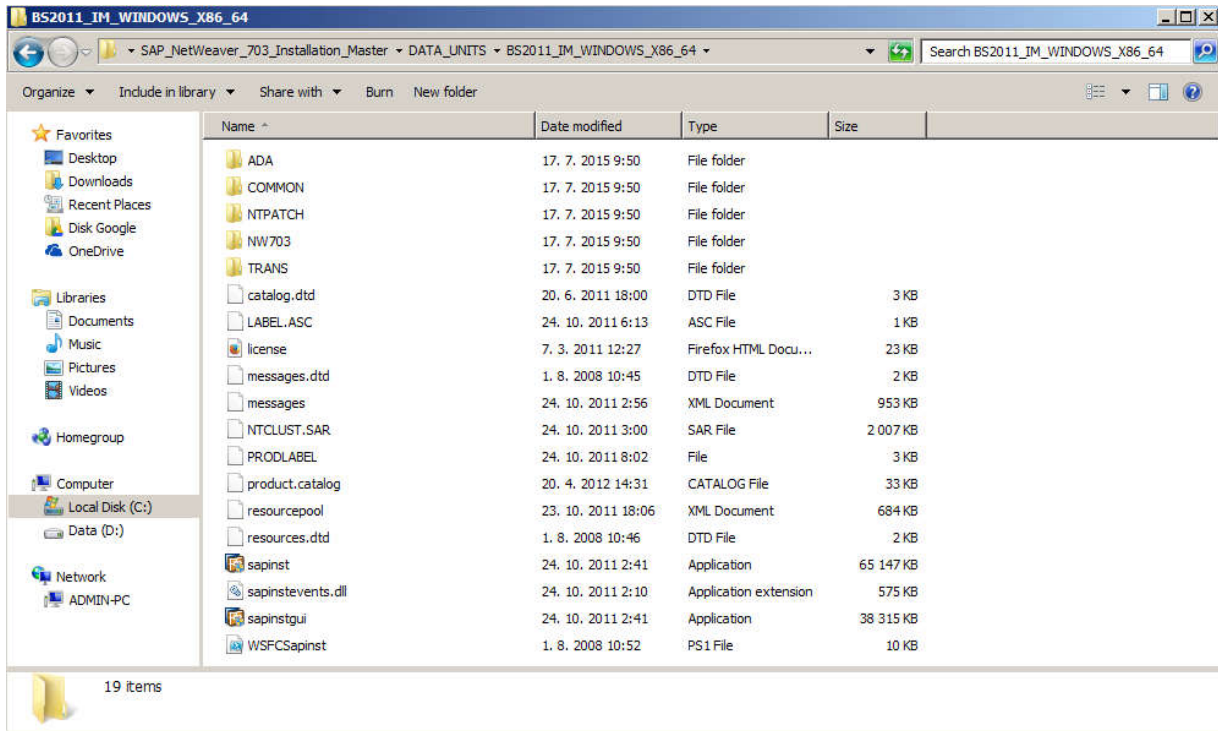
BS2011_IM_WINDOWS_X86_64

« SAP_NetWeaver_703_Installation_Master ▸ DATA_UNITS ▸ BS2011_IM_WINDOWS_X86_64 ▸

Search BS2011_IM_WINDOWS_X86_64

Organize ▾ Include in library ▾ Share with ▾ Burn New folder

Favorites
Desktop
Downloads
Recent Places
Disk Google
OneDrive

Libraries
Documents
Music
Pictures
Videos

Homegroup

Computer
Local Disk (C:)
Data (D:)

Network
ADMIN-PC

| Name | Date modified | Type | Size |
|---|---|---|---|
| ADA | 17. 7. 2015 9:50 | File folder | |
| COMMON | 17. 7. 2015 9:50 | File folder | |
| NTPATCH | 17. 7. 2015 9:50 | File folder | |
| NW703 | 17. 7. 2015 9:50 | File folder | |
| TRANS | 17. 7. 2015 9:50 | File folder | |
| catalog.dtd | 20. 6. 2011 18:00 | DTD File | 3 KB |
| LABEL.ASC | 24. 10. 2011 6:13 | ASC File | 1 KB |
| license | 7. 3. 2011 12:27 | Firefox HTML Docu... | 23 KB |
| messages.dtd | 1. 8. 2008 10:45 | DTD File | 2 KB |
| messages | 24. 10. 2011 2:56 | XML Document | 953 KB |
| NTCLUST.SAR | 24. 10. 2011 3:00 | SAR File | 2 007 KB |
| PRODLABEL | 24. 10. 2011 8:02 | File | 3 KB |
| product.catalog | 20. 4. 2012 14:31 | CATALOG File | 33 KB |
| resourcepool | 23. 10. 2011 18:06 | XML Document | 684 KB |
| resources.dtd | 1. 8. 2008 10:46 | DTD File | 2 KB |
| sapinst | 24. 10. 2011 2:41 | Application | 65 147 KB |
| sapinstevents.dll | 24. 10. 2011 2:10 | Application extension | 575 KB |
| sapinstgui | 24. 10. 2011 2:41 | Application | 38 315 KB |
| WSFCSapinst | 1. 8. 2008 10:52 | PS1 File | 10 KB |

19 items